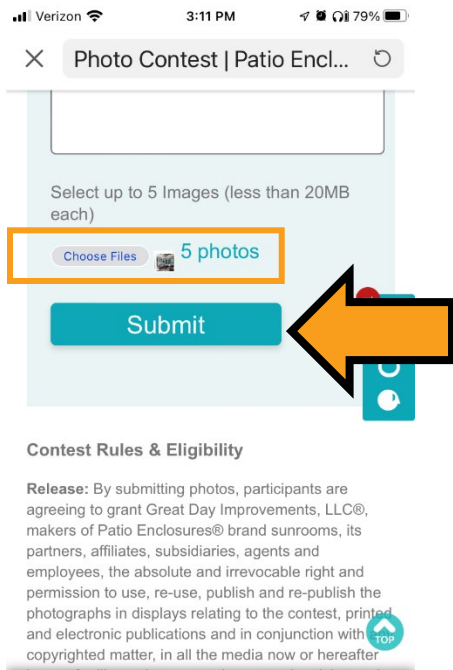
Verizon 3:11 PM 79%

Photo Contest | Patio Encl...

Select up to 5 Images (less than 20MB each)

Choose Files 5 photos

Submit

Contest Rules & Eligibility

Release: By submitting photos, participants are agreeing to grant Great Day Improvements, LLC®, makers of Patio Enclosures® brand sunrooms, its partners, affiliates, subsidiaries, agents and employees, the absolute and irrevocable right and permission to use, re-use, publish and re-publish the photographs in displays relating to the contest, printed and electronic publications and in conjunction with copyrighted matter, in all the media now or hereafter

TOP